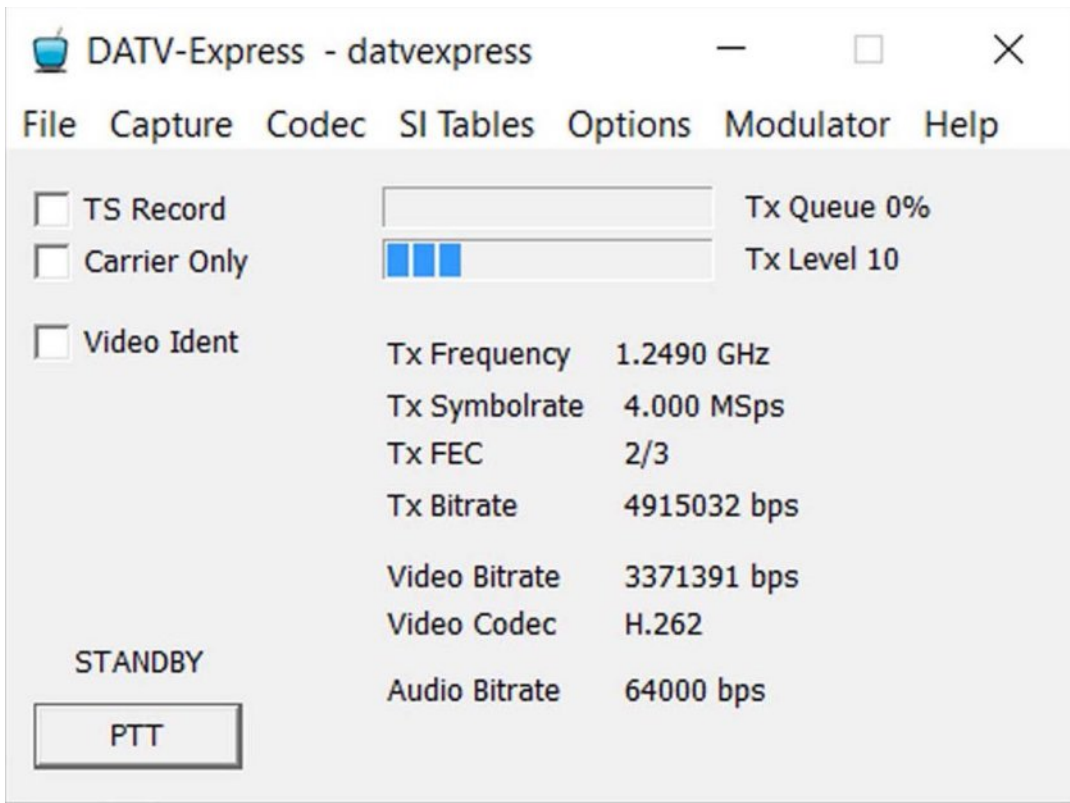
DATV-Express - datvexpress

File Capture Codec SI Tables Options Modulator Help

TS Record

Carrier Only

Video Ident

Tx Queue 0%

Tx Level 10

| | |
|---|---|
| Tx Frequency | 1.2490 GHz |
| Tx Symbolrate | 4.000 MSps |
| Tx FEC | 2/3 |
| Tx Bitrate | 4915032 bps |
| Video Bitrate | 3371391 bps |
| Video Codec | H.262 |
| Audio Bitrate | 64000 bps |

STANDBY

PTT